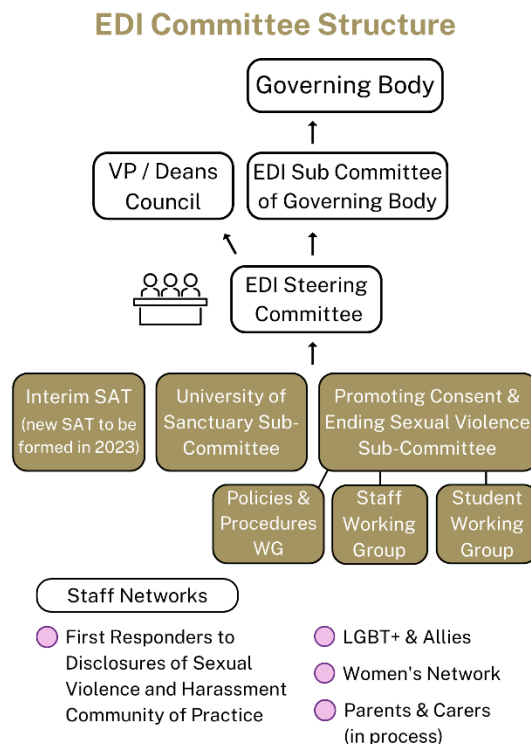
EDI Committee Structure

Governing Body

VP / Deans Council

EDI Sub Committee of Governing Body

EDI Steering Committee

Interim SAT (new SAT to be formed in 2023)

University of Sanctuary Sub-Committee

Promoting Consent & Ending Sexual Violence Sub-Committee

Policies & Procedures WG

Staff Working Group

Student Working Group

Staff Networks

First Responders to Disclosures of Sexual Violence and Harassment Community of Practice

LGBT+ & Allies

Women's Network

Parents & Carers (in process)